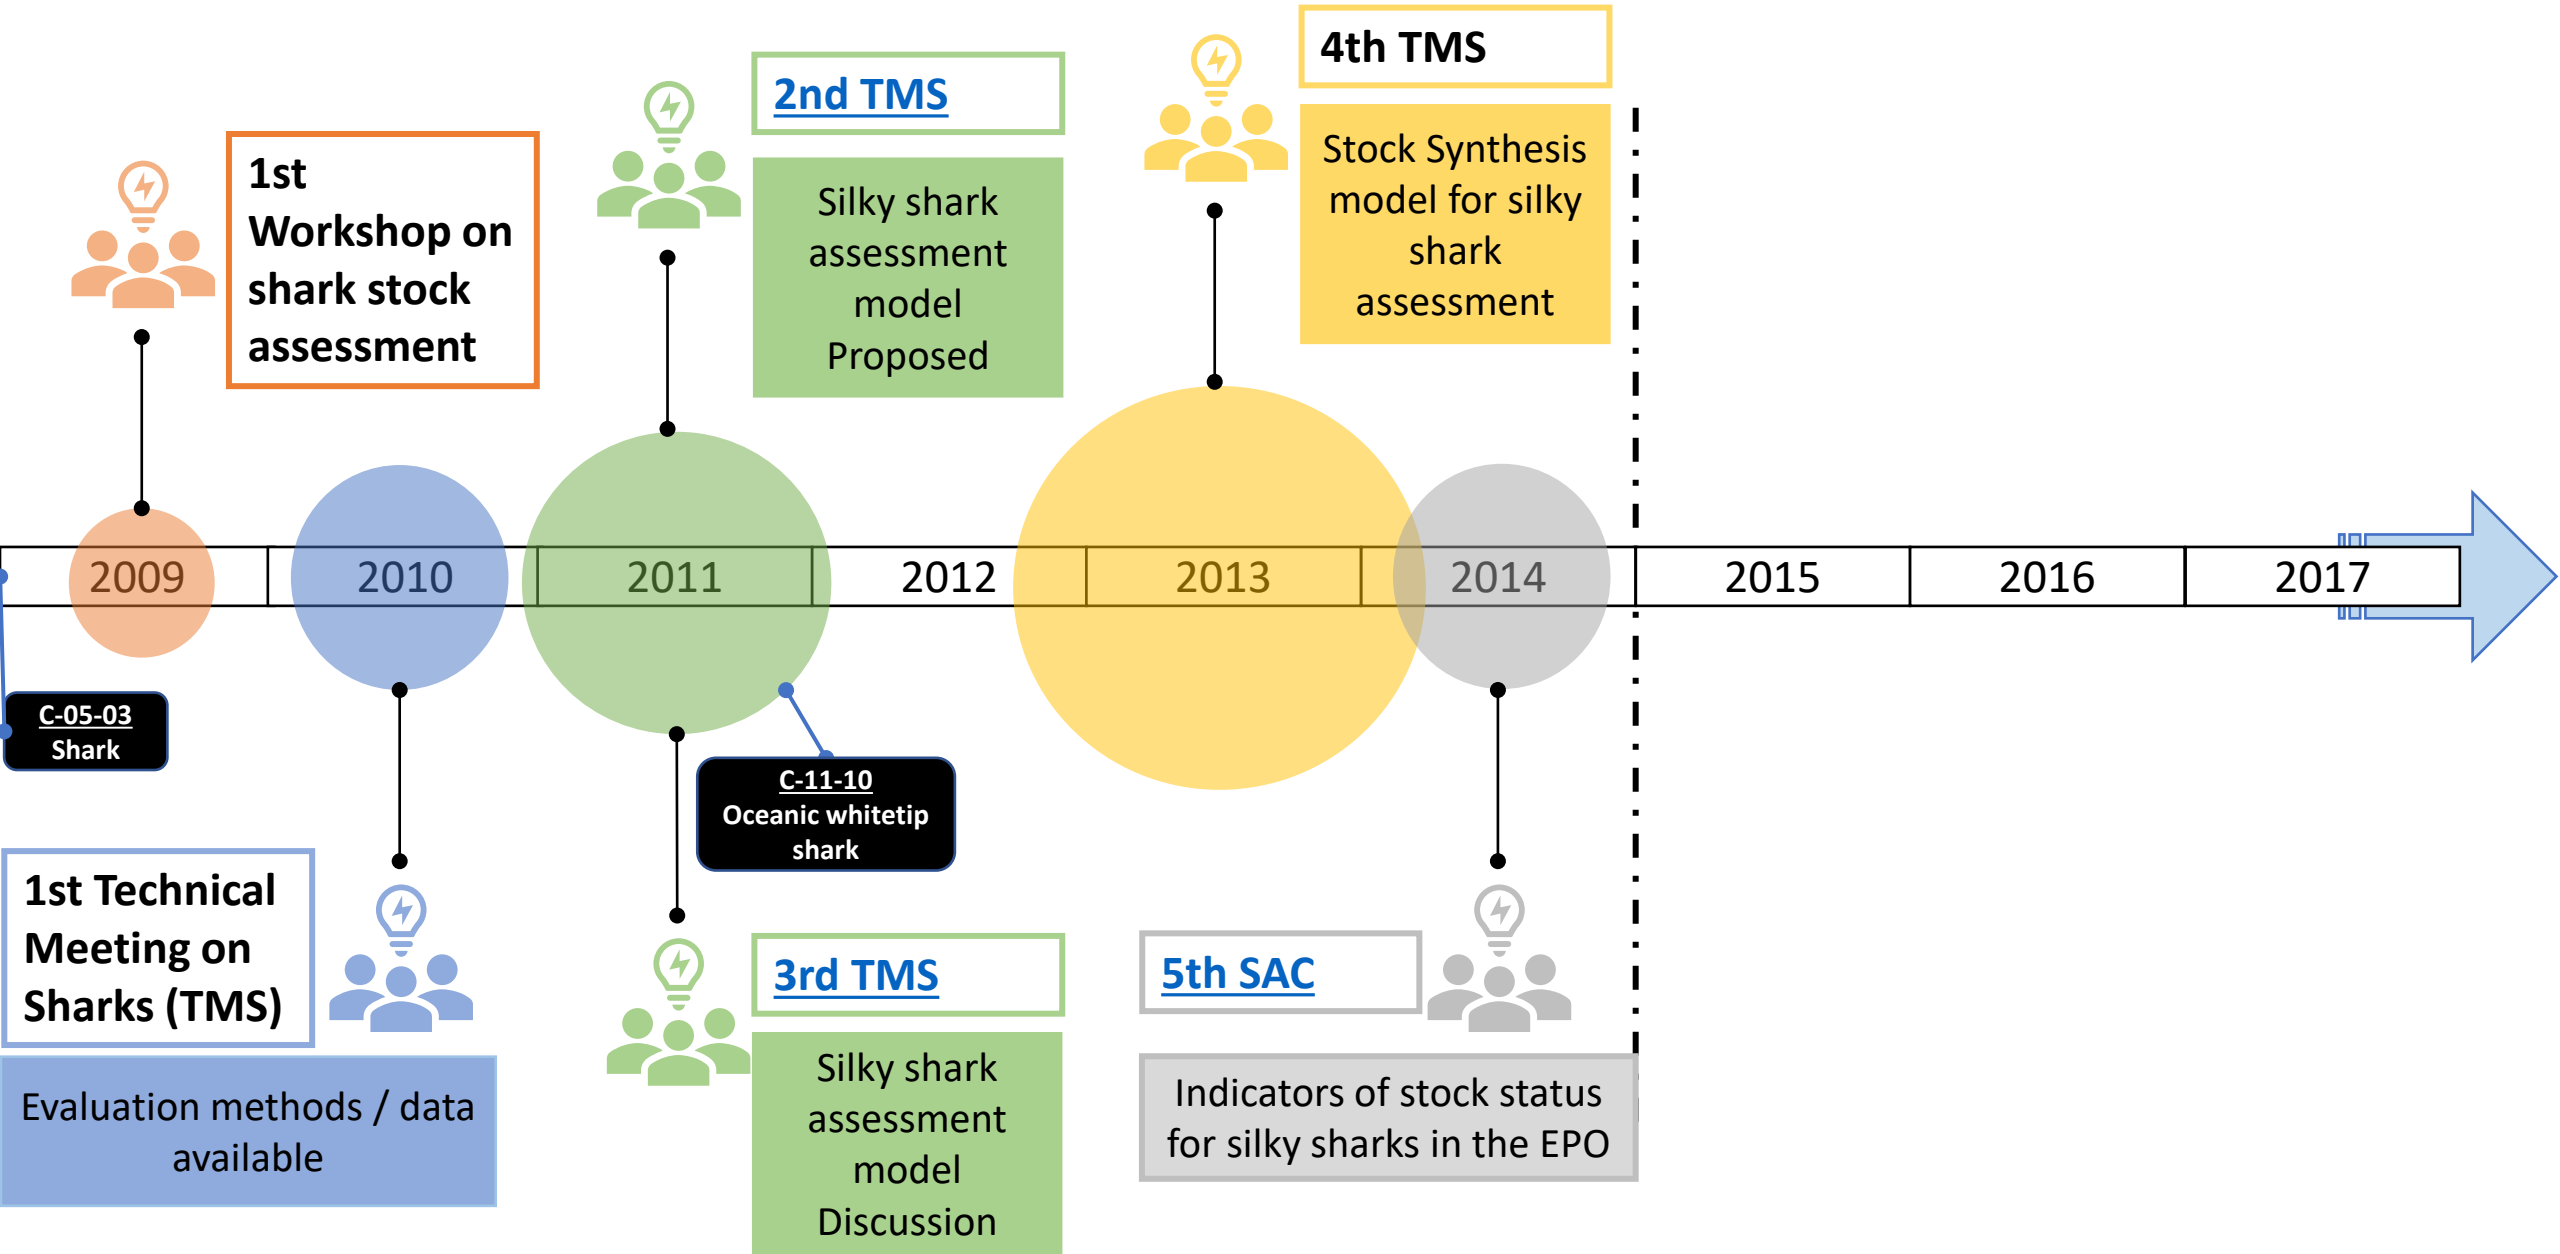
1st Workshop on shark stock assessment

2nd TMS

Silky shark assessment model Proposed

4th TMS

Stock Synthesis model for silky shark assessment

2009

2010

2011

2012

2013

2014

2015

2016

2017

C-05-03 Shark

C-11-10 Oceanic whitetip shark

1st Technical Meeting on Sharks (TMS)

Evaluation methods / data available

3rd TMS

Silky shark assessment model Discussion

5th SAC

Indicators of stock status for silky sharks in the EPO